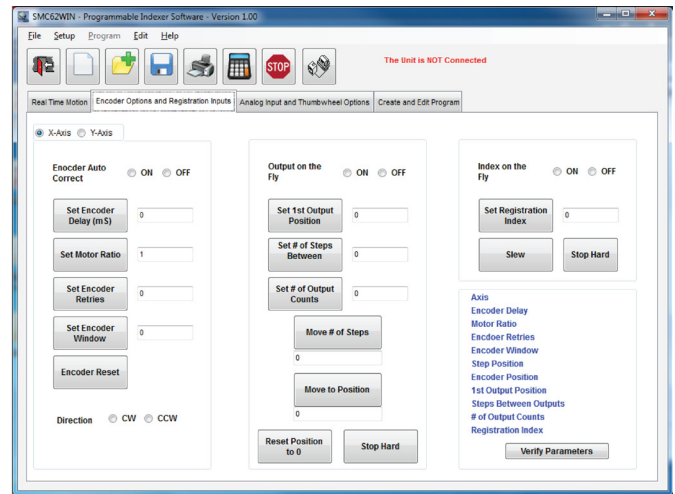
SMC62WIN - Programmable Indexer Software - Version 1.00

File Setup Program Edit Help

STOP

The Unit is NOT Connected

Real Time Motion | Encoder Options and Registration Inputs | Analog Input and Thumbwheel Options | Create and Edit Program

X-Axis Y-Axis

Enocder Auto Correct ON OFF

Set Encoder Delay (mS) 0

Set Motor Ratio 1

Set Encoder Retries 0

Set Encoder Window 0

Encoder Reset

Direction CW CCW

Output on the Fly ON OFF

Set 1st Output Position 0

Set # of Steps Between 0

Set # of Output Counts 0

Move # of Steps

0

Move to Position

0

Reset Position to 0

Stop Hard

Index on the Fly ON OFF

Set Registration Index 0

Slew

Stop Hard

Axis
Encoder Delay
Motor Ratio
Encdoer Retries
Encoder Window
Step Position
Encoder Position
1st Output Position
Steps Between Outputs
# of Output Counts
Registration Index

Verify Parameters